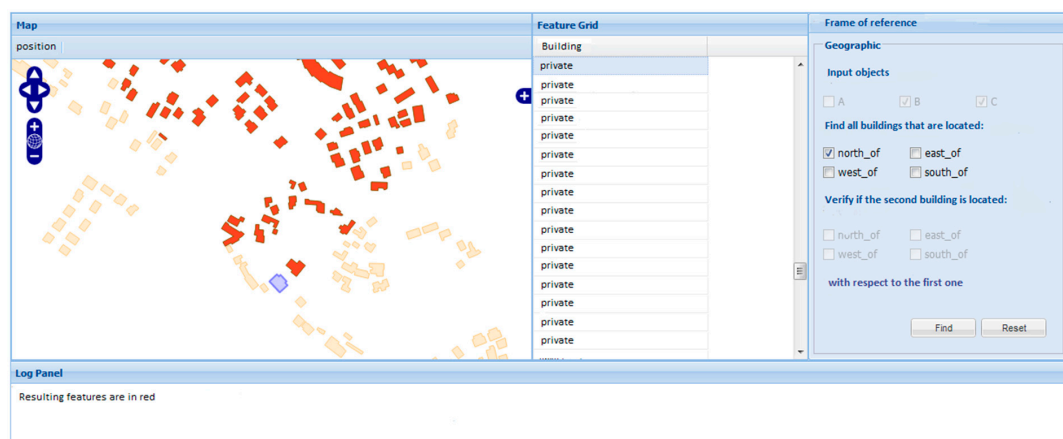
Map

position

Feature Grid

Building

private
private
private
private
private
private
private
private
private
private
private
private
private
private
private
private

Frame of reference

Geographic

Input objects

A B C

Find all buildings that are located:

north_of east_of
west_of south_of

Verify if the second building is located:

north_of east_of
west_of south_of

with respect to the first one

Find Reset

Log Panel

Resulting features are in red